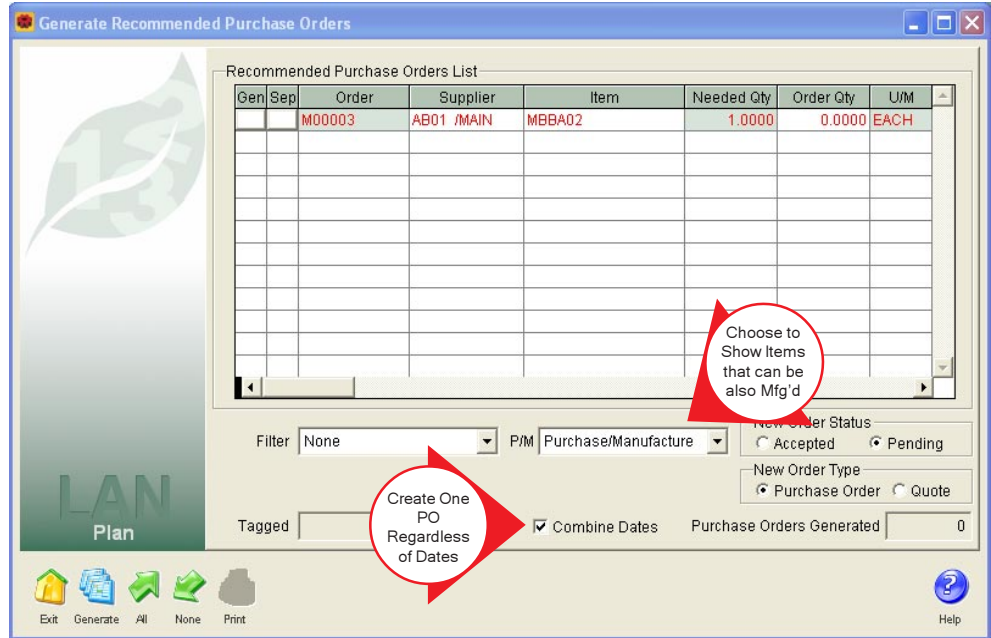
Generate Recommended Purchase Orders

Recommended Purchase Orders List

| Gen | Sep | Order | Supplier | Item | Needed Qty | Order Qty | U/M |
|---|---|---|---|---|---|---|---|
| | | M00003 | AB01 /MAIN | MBBA02 | 1.0000 | 0.0000 | EACH |

Choose to Show Items that can be also Mfg'd

New Order Status
Accepted
Pending

Filter None
P/M Purchase/Manufacture

New Order Type
Purchase Order
Quote

LAN
Plan

Create One PO Regardless of Dates

Tagged
Combine Dates
Purchase Orders Generated 0

Exit Generate All None Print Help